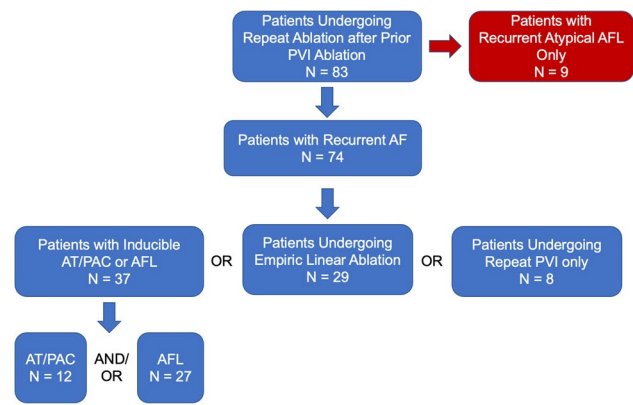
Patients Undergoing Repeat Ablation after Prior PVI Ablation
N = 83

Patients with Recurrent Atypical AFL Only
N = 9

Patients with Recurrent AF
N = 74

Patients with Inducible AT/PAC or AFL
N = 37

OR

Patients Undergoing Empiric Linear Ablation
N = 29

OR

Patients Undergoing Repeat PVI only
N = 8

AT/PAC
N = 12

AND/OR

AFL
N = 27